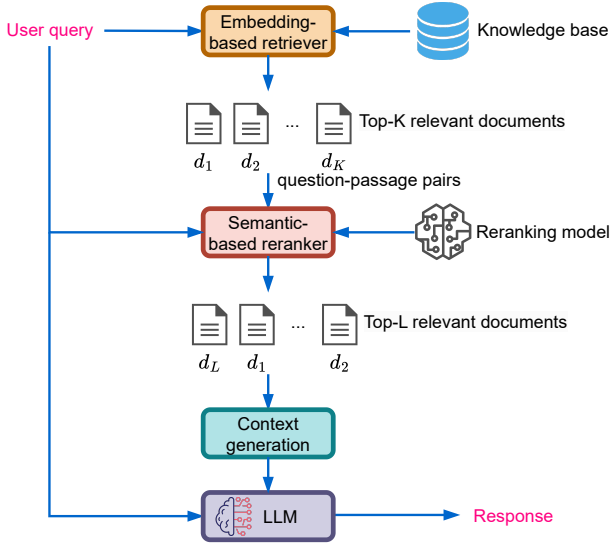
User query

Embedding-based retriever

Knowledge base

...

Top-K relevant documents

$d_1$ $d_2$ $d_K$

question-passage pairs

Semantic-based reranker

Reranking model

...

Top-L relevant documents

$d_L$ $d_1$ $d_2$

Context generation

LLM

Response